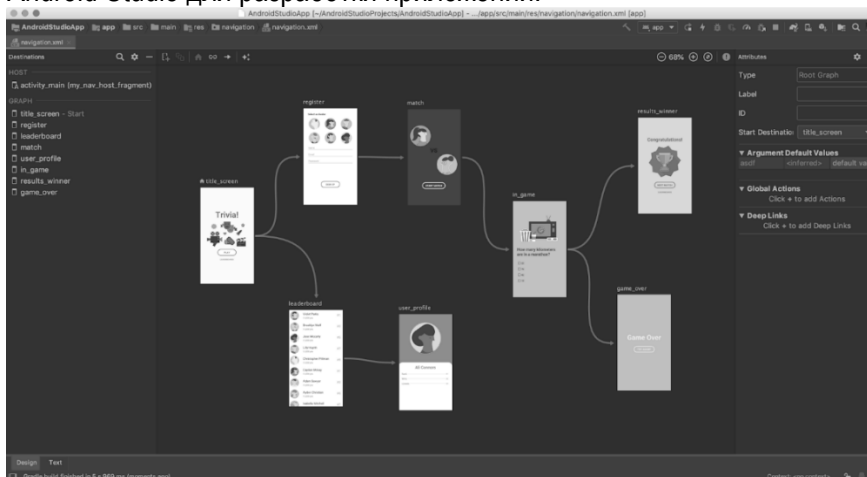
Android Studio для разработки приложений:

AndroidStudioApp [~/AndroidStudioProjects/AndroidStudioApp] - .../app/src/main/res/navigation/navigation.xml [app]

AndroidStudioApp app src main res navigation navigation.xml

navigation.xml

Destinations

HOST

activity_main (my_nav_host_fragment)

GRAPH

title_screen - Start
register
leaderboard
match
user_profile
in_game
results_winner
game_over

68%

Attributes

Type Root Graph
Label
ID
Start Destination title_screen

▼ Argument Default Values
asdf <inferred> default va

▼ Global Actions
Click + to add Actions

▼ Deep Links
Click + to add Deep Links

title_screen
Trivia!

register

match

in_game
How many kilometers are in a marathon?

results_winner
Congratulations!

leaderboard

user_profile

game_over
Game Over

Design Text

Gradle build finished in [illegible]